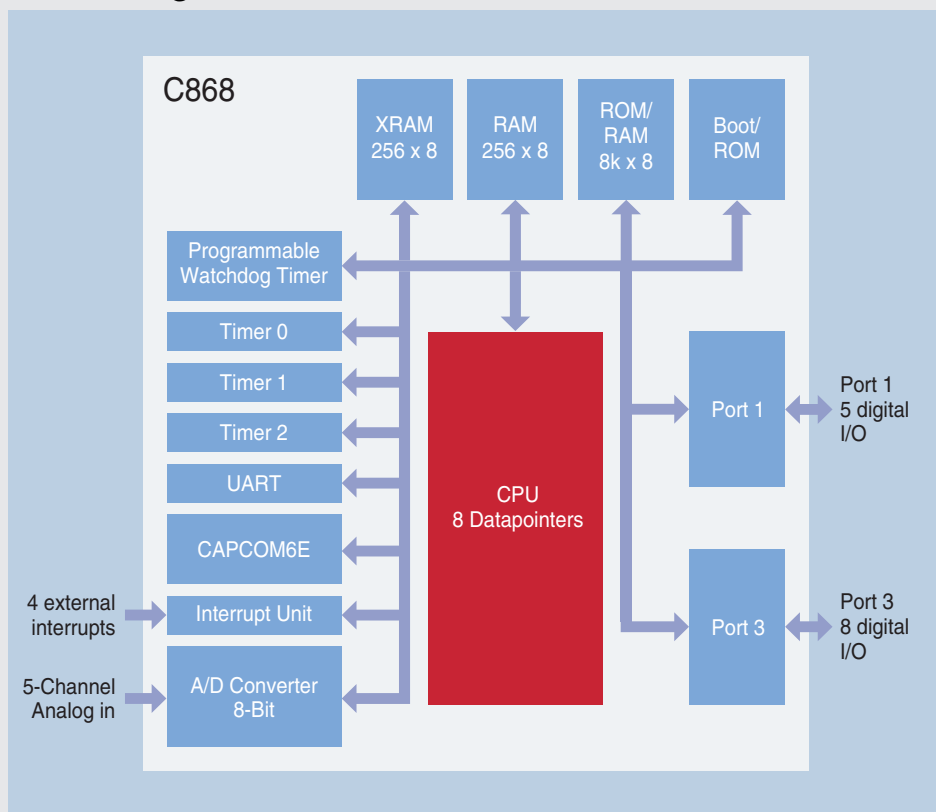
C868

XRAM
256 x 8

RAM
256 x 8

ROM/
RAM
8k x 8

Boot/
ROM

Programmable
Watchdog Timer

Timer 0

Timer 1

Timer 2

UART

CAPCOM6E

4 external
interrupts

Interrupt Unit

5-Channel
Analog in

A/D Converter
8-Bit

CPU
8 Datapointers

Port 1

Port 1
5 digital
I/O

Port 3

Port 3
8 digital
I/O